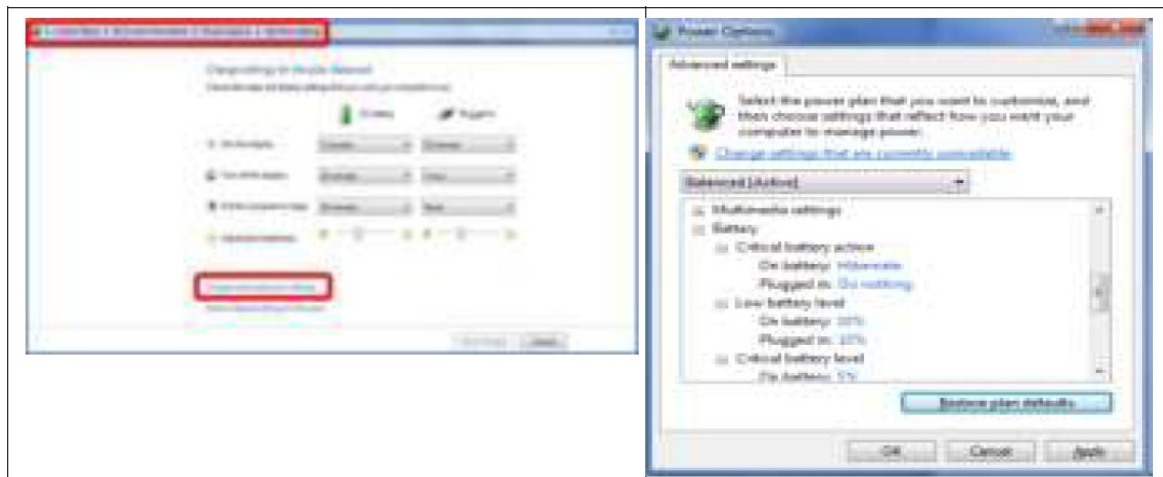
Change settings for the plan: Balanced

On battery

Plugged in

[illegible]

Power Options

Advanced settings

Select the power plan that you want to customize, and then choose settings that reflect how you want your computer to manage power.

Change settings that are currently unavailable

Balanced [Active]

Multimedia settings
Battery
Critical battery action
On battery: Hibernate
Plugged in: Do nothing
Low battery level
On battery: 10%
Plugged in: 10%
Critical battery level
On battery: 5%

Restore plan defaults

OK Cancel Apply